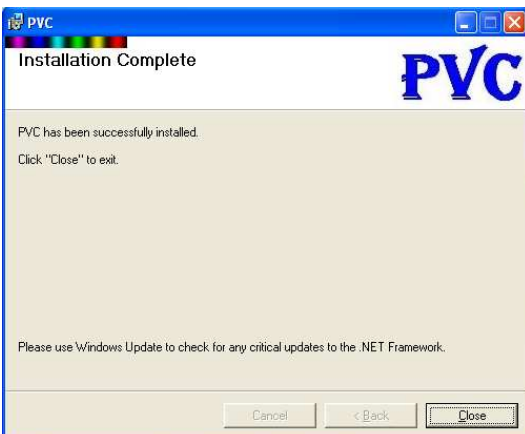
PVC

Installation Complete

PVC

PVC has been successfully installed.

Click "Close" to exit.

Please use Windows Update to check for any critical updates to the .NET Framework.

Cancel

< Back

Close